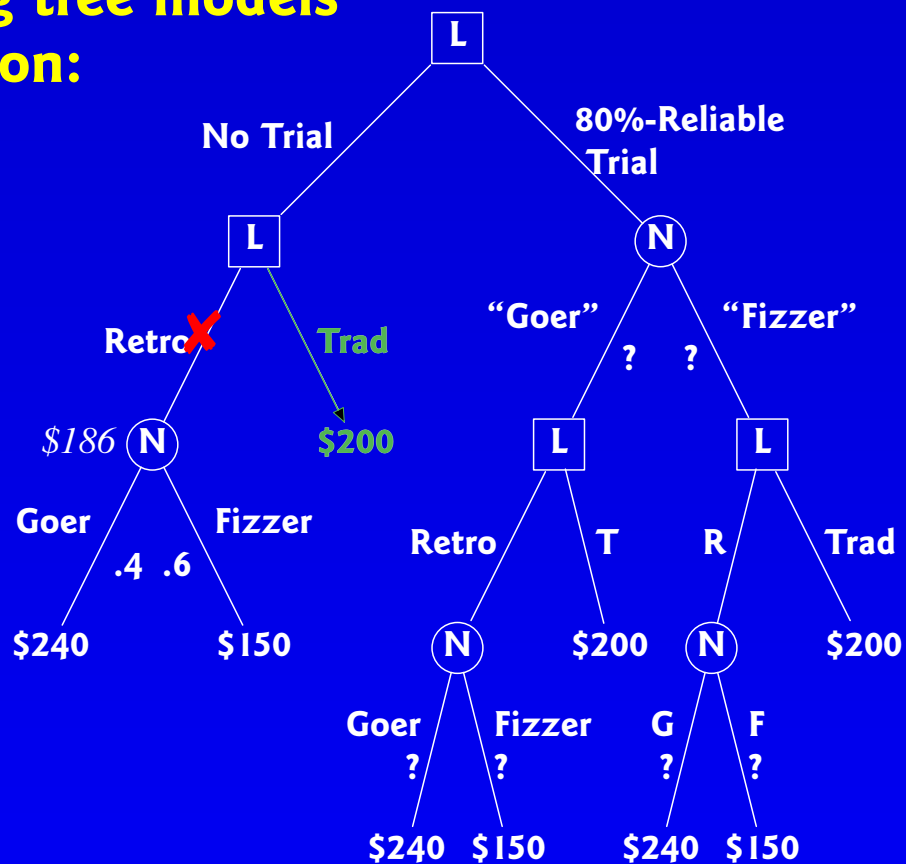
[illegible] tree models
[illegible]on:

L

No Trial

80%-Reliable Trial

L

N

Retro

Trad

"Goer"

"Fizzer"

? ?

$186 N

$200

L

L

Goer

Fizzer

Retro

T

R

Trad

.4 .6

$240

$150

N

$200

N

$200

Goer

Fizzer

G

F

?

?

?

?

$240 $150 $240 $150